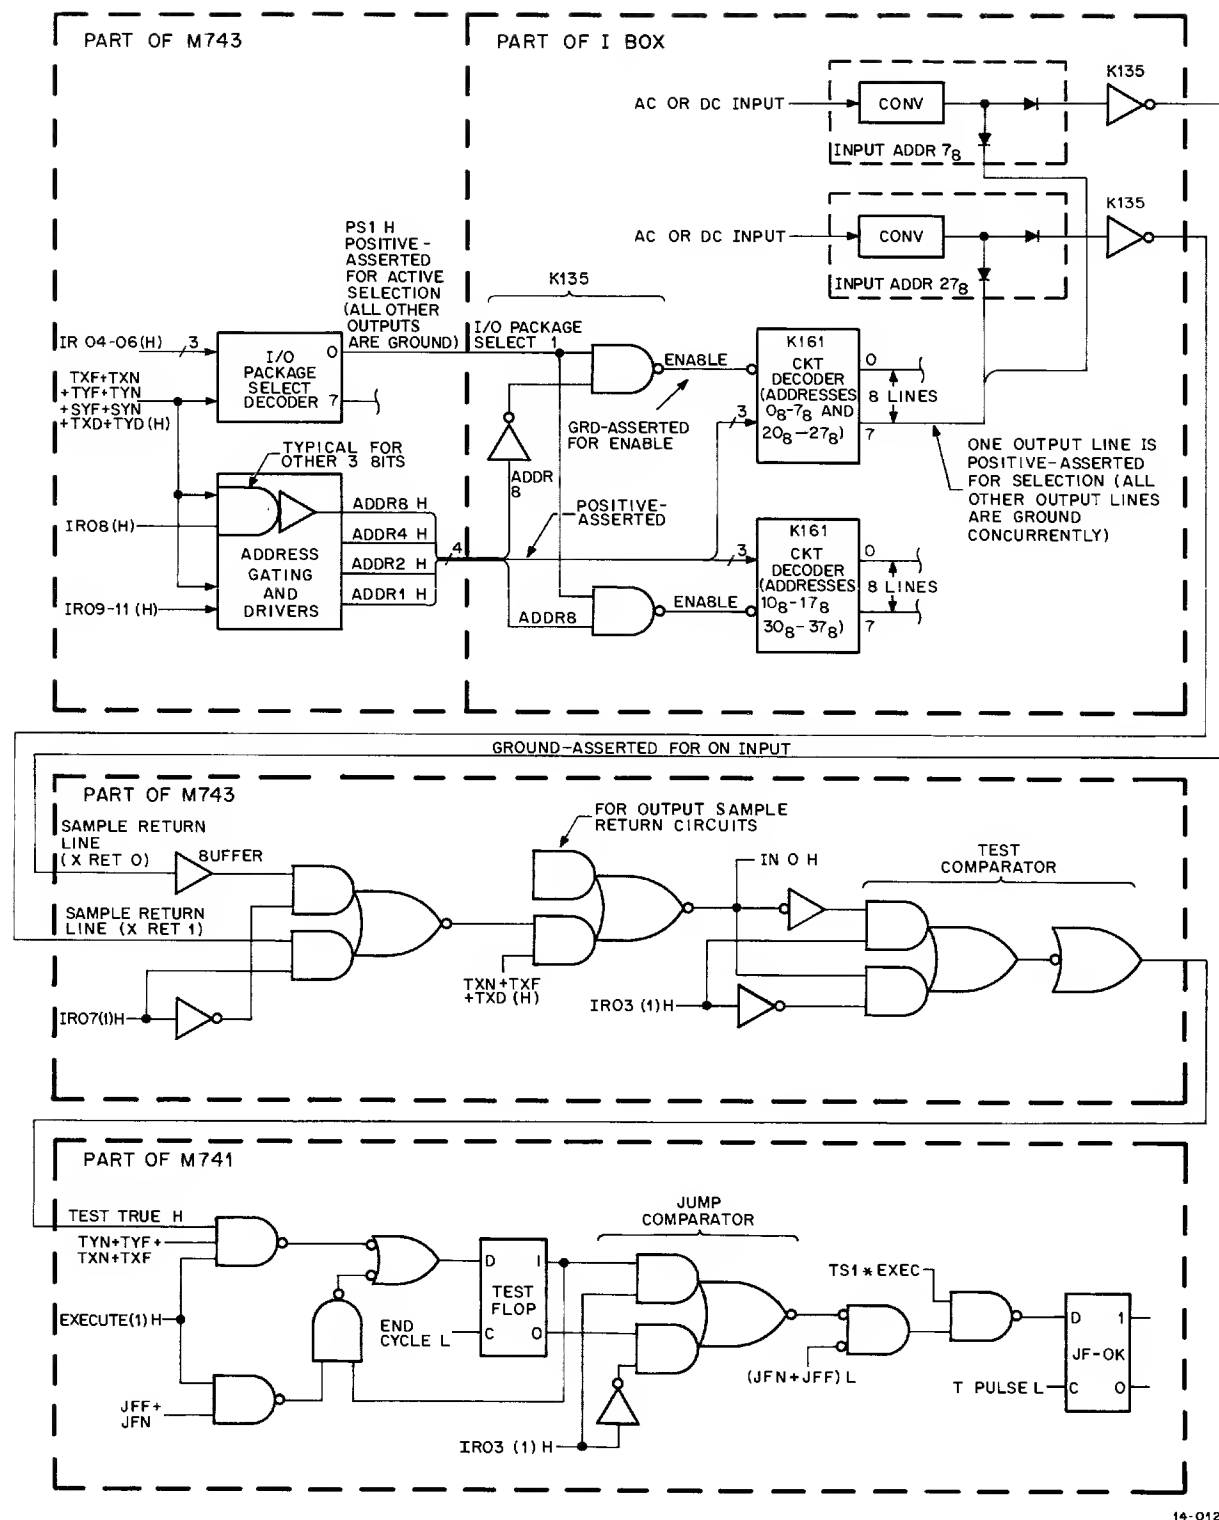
PART OF M743

PART OF I BOX

AC OR DC INPUT

CONV

K135

INPUT ADDR $7_8$

AC OR DC INPUT

CONV

K135

INPUT ADDR $27_8$

PS1 H POSITIVE - ASSERTED FOR ACTIVE SELECTION (ALL OTHER OUTPUTS ARE GROUND)

K135

IR 04-06(H)

3

I/O PACKAGE SELECT DECODER

0

7

I/O PACKAGE SELECT 1

ENABLE

K161 CKT DECODER (ADDRESSES $0_8$-$7_8$ AND $20_8$-$27_8$)

0

8 LINES

7

TXF+TXN +TYF+TYN +SYF+SYN +TXD+TYD (H)

GRD-ASSERTED FOR ENABLE

3

ONE OUTPUT LINE IS POSITIVE-ASSERTED FOR SELECTION (ALL OTHER OUTPUT LINES ARE GROUND CONCURRENTLY)

TYPICAL FOR OTHER 3 BITS

ADDR 8

IR08(H)

ADDR8 H

POSITIVE-ASSERTED

ADDR4 H

ADDRESS GATING AND DRIVERS

ADDR2 H

4

3

K161 CKT DECODER (ADDRESSES $10_8$-$17_8$ $30_8$-$37_8$)

0

8 LINES

7

IR09-11 (H)

ADDR1 H

ENABLE

ADDR8

GROUND-ASSERTED FOR ON INPUT

PART OF M743

SAMPLE RETURN LINE (X RET 0)

BUFFER

FOR OUTPUT SAMPLE RETURN CIRCUITS

IN 0 H

TEST COMPARATOR

SAMPLE RETURN LINE (X RET 1)

TXN+TXF +TXD (H)

IR07(1)H

IR03 (1)H

PART OF M741

TEST TRUE H

JUMP COMPARATOR

TYN+TYF+ TXN+TXF

D 1

TEST FLOP

TS1 * EXEC

EXECUTE(1) H

END CYCLE L

C 0

D 1

JF-OK

(JFN+JFF) L

T PULSE L

C 0

JFF+ JFN

IR03 (1) H

14-0128